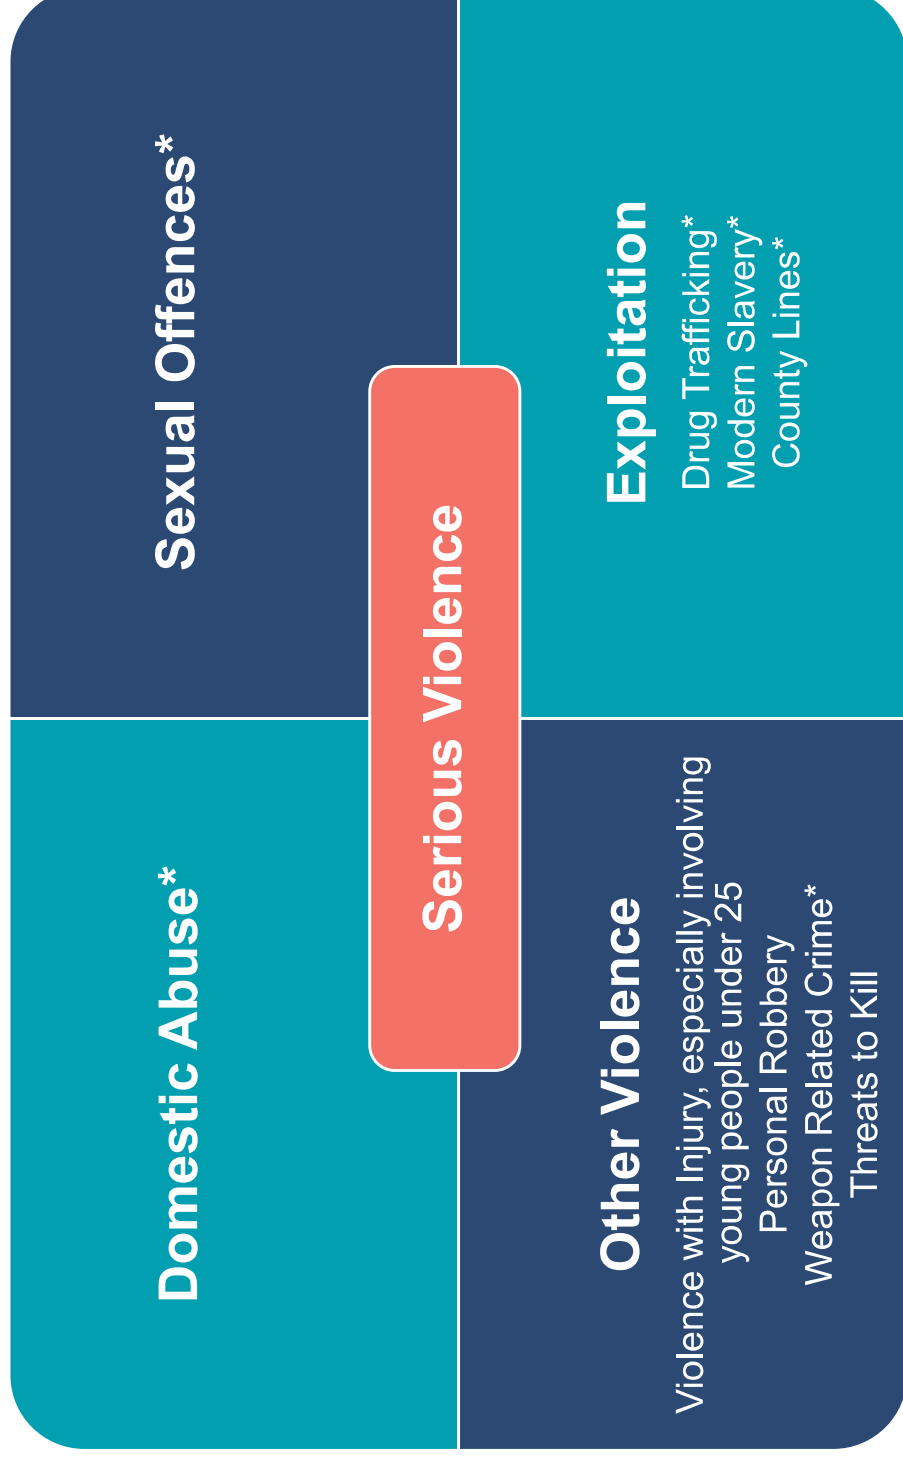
Sexual Offences*

Exploitation
Drug Trafficking*
Modern Slavery*
County Lines*

Serious Violence

Domestic Abuse*

Other Violence
Violence with Injury, especially involving young people under 25
Personal Robbery
Weapon Related Crime*
Threats to Kill